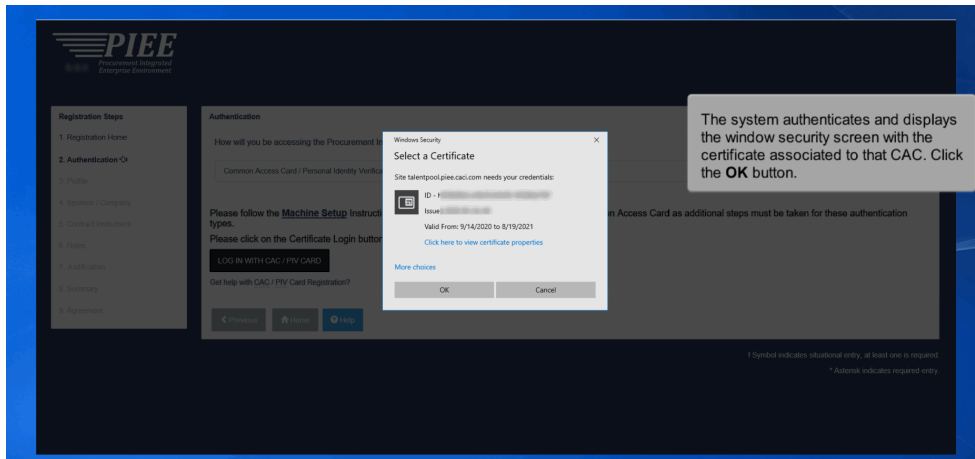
PIEE
Procurement Integrated Enterprise Environment

Registration Steps
1. Registration Home
2. Authentication
3. Profile
4. Roles / Company
5. Contract Information
6. Roles
7. Justification
8. Summary
9. Agreement

Authentication

How will you be accessing the Procurement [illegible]

Common Access Card / Personal Identity Verifica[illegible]

Please follow the Machine Setup Instructi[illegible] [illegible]n Access Card as additional steps must be taken for these authentication types.

Please click on the Certificate Login button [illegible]

LOG IN WITH CAC / PIV CARD

Get help with CAC / PIV Card Registration?

Previous Home Help

Windows Security
Select a Certificate
Site talentpool.piee.caci.com needs your credentials:
ID - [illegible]
Issue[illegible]
Valid From: 9/14/2020 to 8/19/2021
Click here to view certificate properties
More choices
OK
Cancel

The system authenticates and displays the window security screen with the certificate associated to that CAC. Click the OK button.

† Symbol indicates situational entry, at least one is required.
* Asterisk indicates required entry.